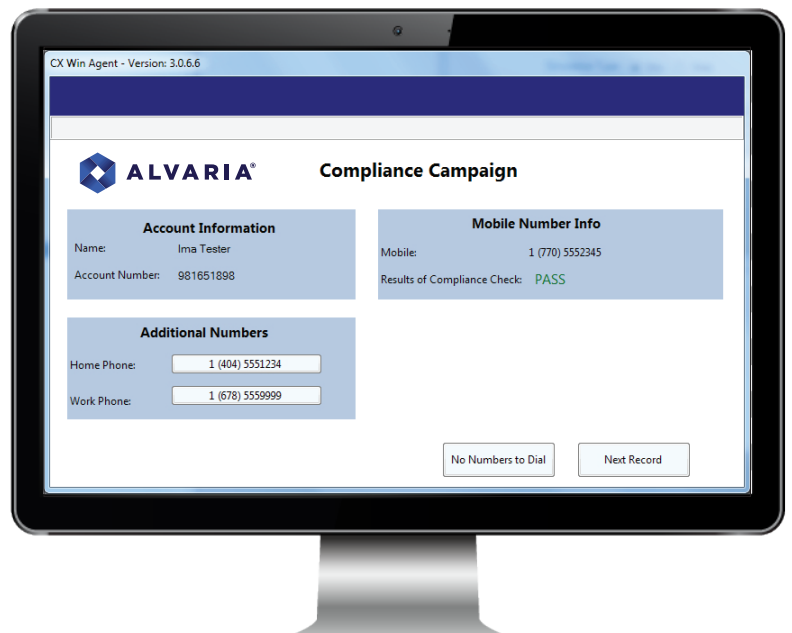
CX Win Agent - Version: 3.0.6.6

ALVARIA®

Compliance Campaign

Account Information

Name: Ima Tester

Account Number: 981651898

Mobile Number Info

Mobile: 1 (770) 5552345

Results of Compliance Check: PASS

Additional Numbers

Home Phone: 1 (404) 5551234

Work Phone: 1 (678) 5559999

No Numbers to Dial

Next Record